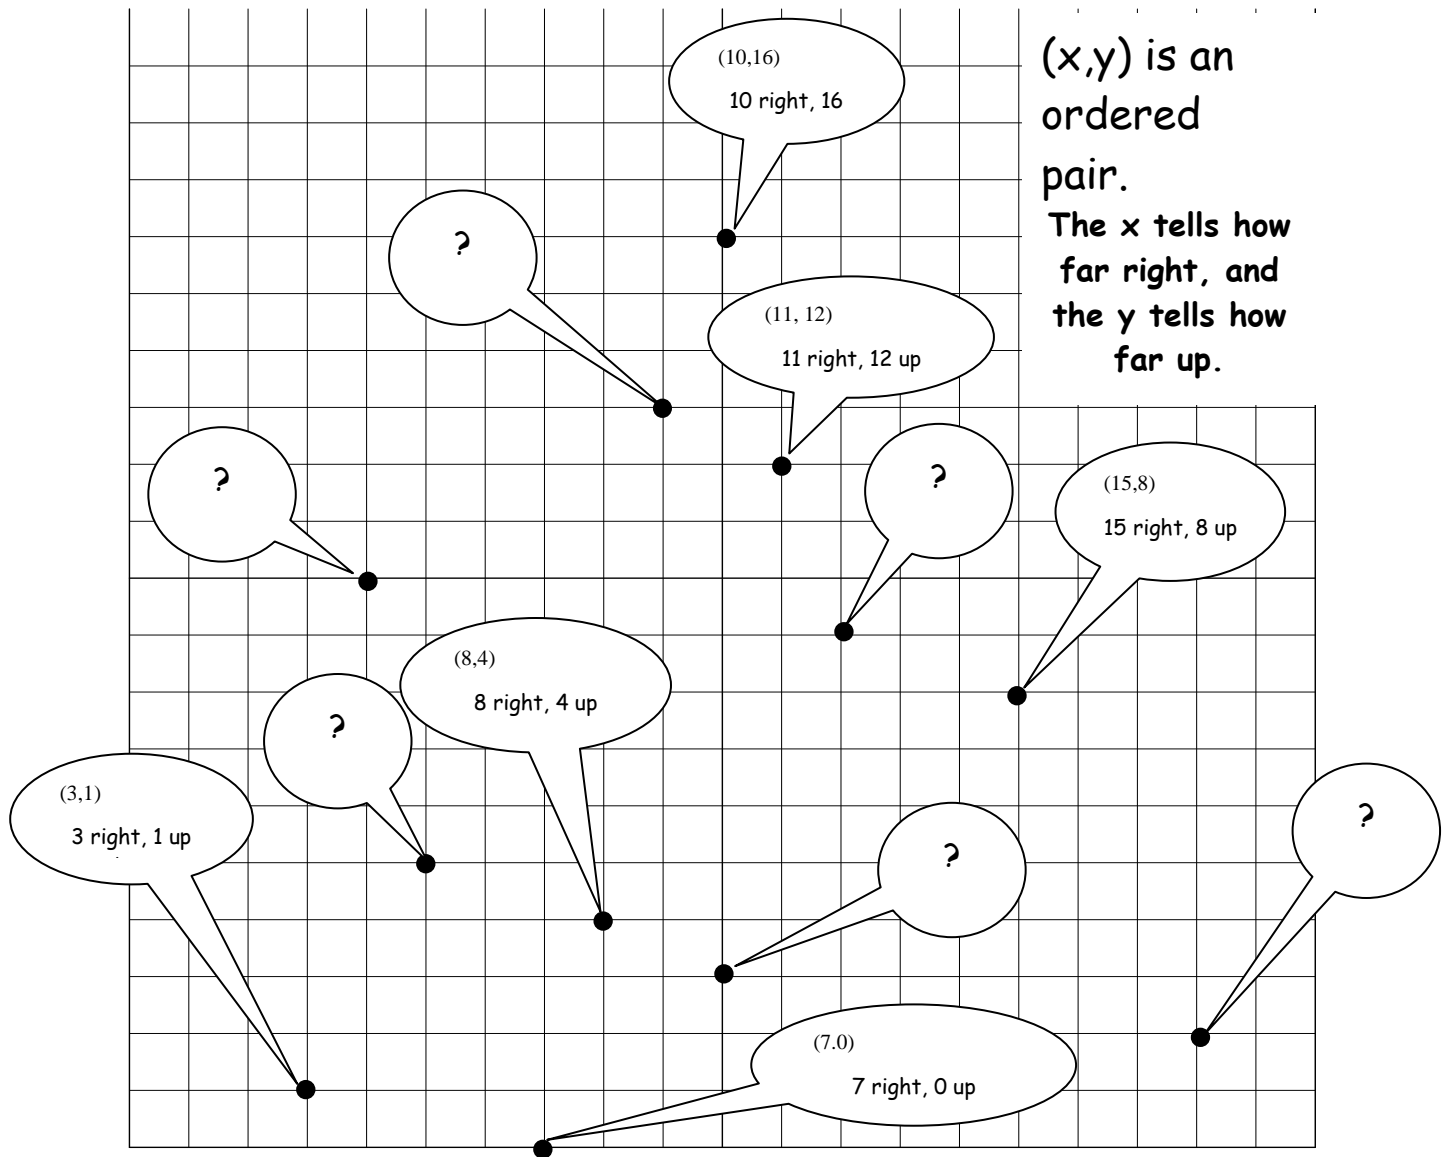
(x,y) is an ordered pair.

The x tells how far right, and the y tells how far up.

(10,16)
10 right, 16

?

(11, 12)
11 right, 12 up

?

?

(15,8)
15 right, 8 up

(8,4)
8 right, 4 up

?

(3,1)
3 right, 1 up

?

?

(7.0)
7 right, 0 up